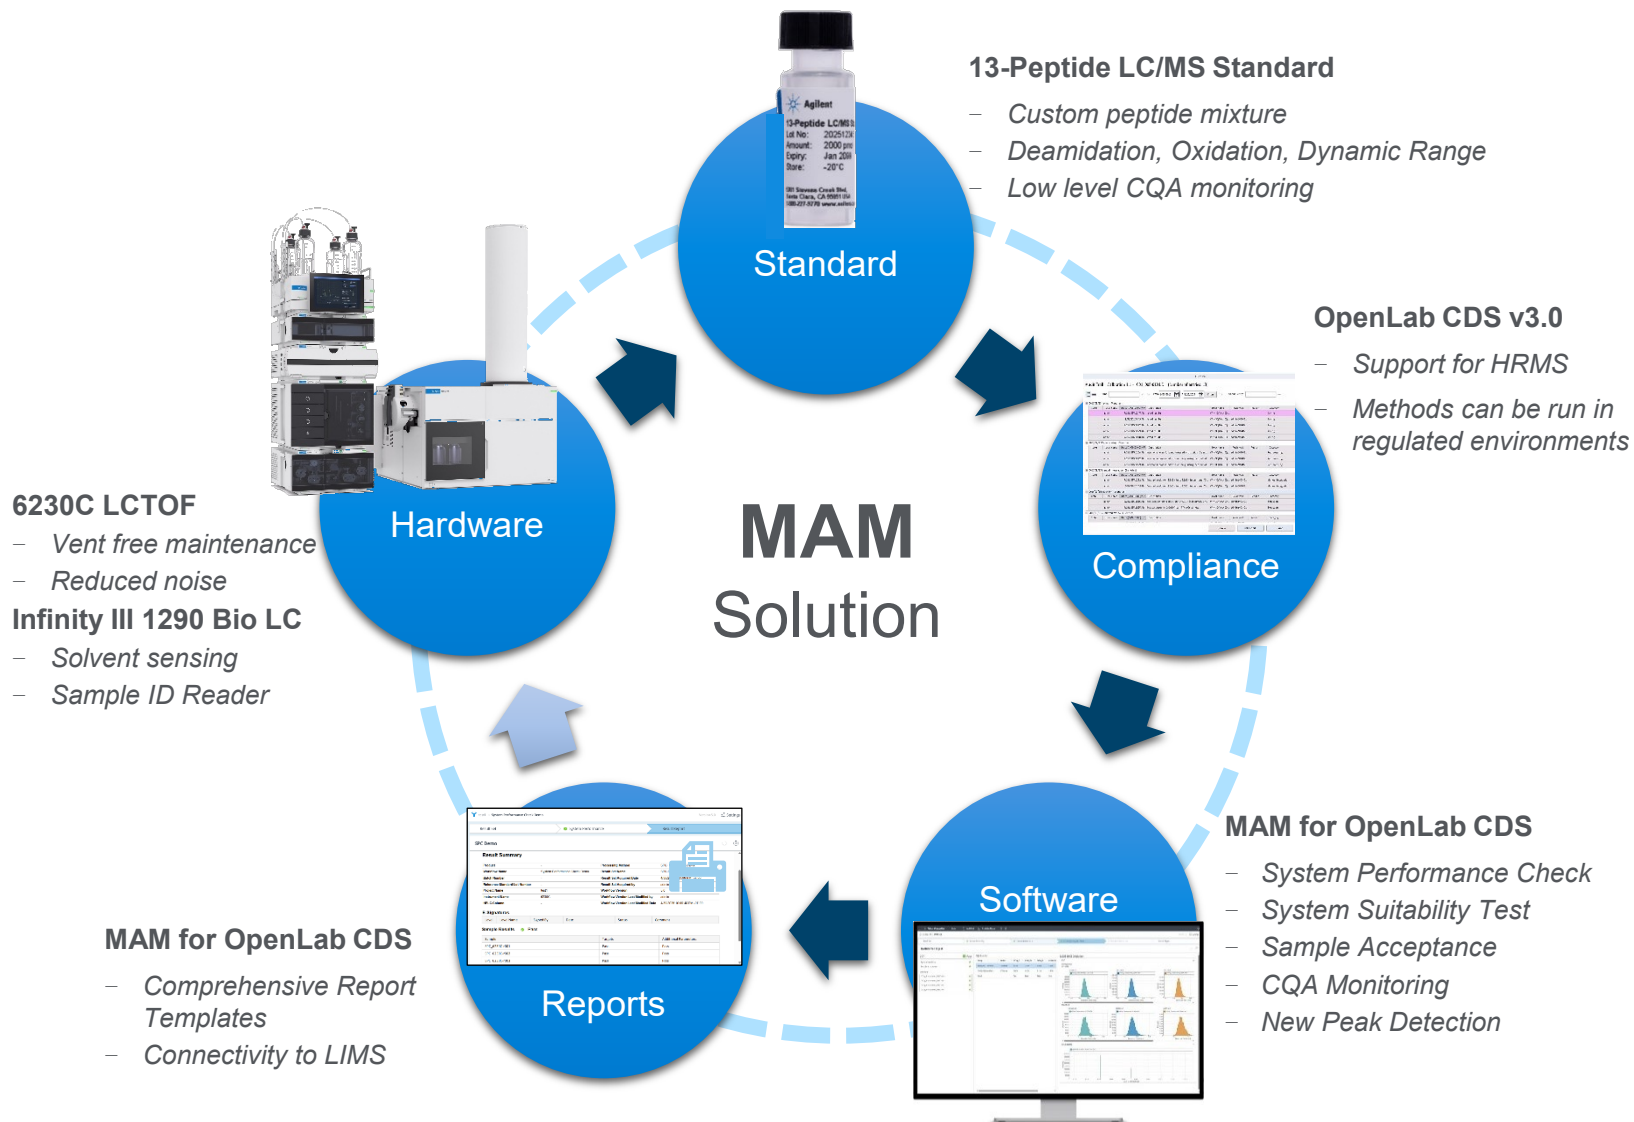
13-Peptide LC/MS Standard

– Custom peptide mixture
– Deamidation, Oxidation, Dynamic Range
– Low level CQA monitoring

Agilent
13-Peptide LC/MS
Lot No: 202512
Amount: 2000 pm
Expiry: Jan 20
Store: -20°C

Standard

OpenLab CDS v3.0

– Support for HRMS
– Methods can be run in regulated environments

Compliance

6230C LCTOF

– Vent free maintenance
– Reduced noise

Infinity III 1290 Bio LC

– Solvent sensing
– Sample ID Reader

Hardware

MAM
Solution

MAM for OpenLab CDS

– System Performance Check
– System Suitability Test
– Sample Acceptance
– CQA Monitoring
– New Peak Detection

Software

MAM for OpenLab CDS

– Comprehensive Report Templates
– Connectivity to LIMS

Reports